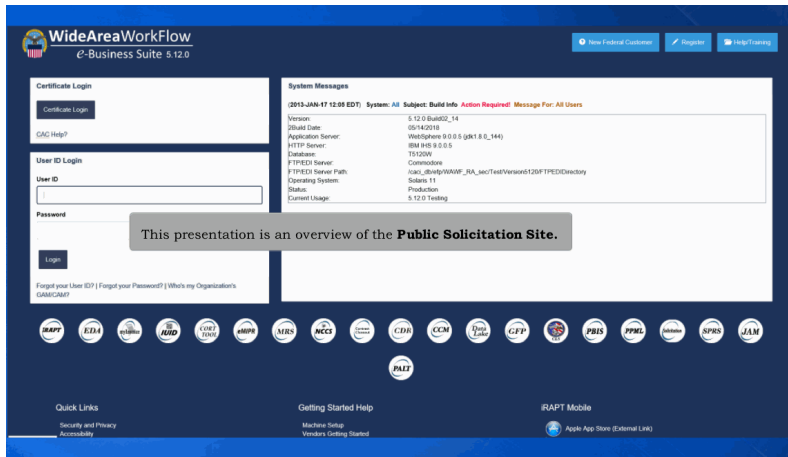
WideAreaWorkFlow
e-Business Suite 5.12.0

New Federal Customer
Register
Help/Training

Certificate Login

Certificate Login

CAC Help?

User ID Login

User ID

Password

Login

Forgot your User ID? | Forgot your Password? | Who's my Organization's GAM/CAM?

System Messages

(2013-JAN-17 12:05 EDT) System: All Subject: Build Info Action Required! Message For: All Users

| | |
|---|---|
| Version: | 5.12.0 Build02_14 |
| 2Build Date: | 05/14/2018 |
| Application Server: | WebSphere 9.0.0.5 (jdk1.8.0_144) |
| HTTP Server: | IBM IHS 9.0.0.5 |
| Database: | T5120W |
| FTP/EDI Server: | Commodore |
| FTP/EDI Server Path: | /caci_db/efp/WAWF_RA_sec/Test/Version5120/FTPEDIDirectory |
| Operating System: | Solaris 11 |
| Status: | Production |
| Current Usage: | 5.12.0 Testing |

This presentation is an overview of the **Public Solicitation Site.**

iRAPT EDA myInvoice IUID CORT TOOL eMIPR MRS NCCS Contract Closeout CDR CCM Data Lake GFP PBIS PPML Solicitations SPRS JAM PALT

Quick Links
Security and Privacy
Accessibility

Getting Started Help
Machine Setup
Vendors Getting Started

iRAPT Mobile
Apple App Store (External Link)